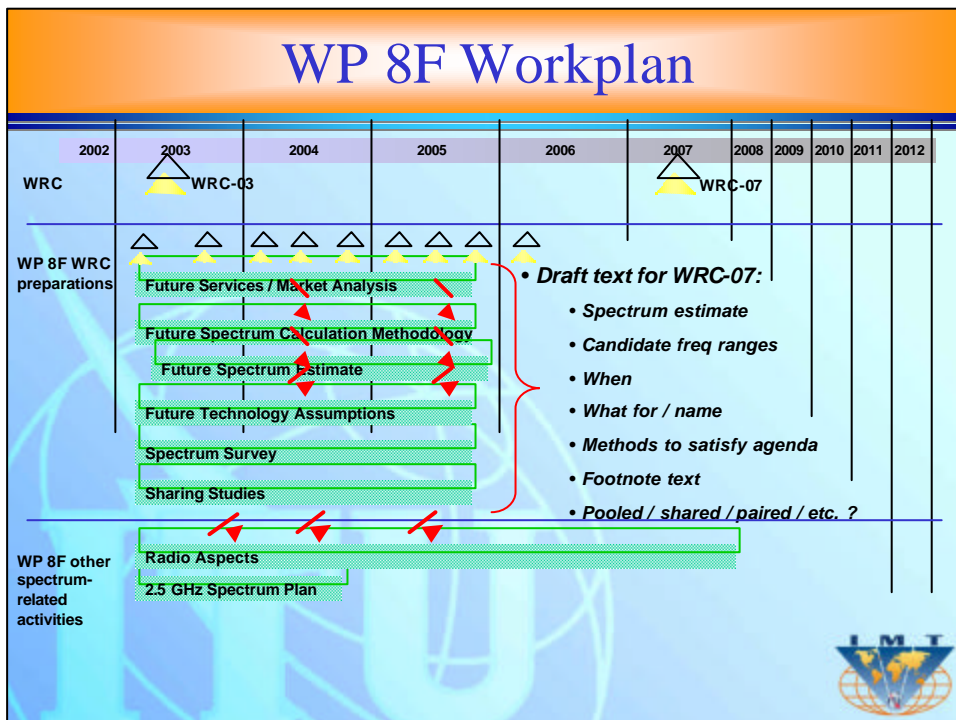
WP 8F Workplan

2002 2003 2004 2005 2006 2007 2008 2009 2010 2011 2012

WRC

WRC-03

WRC-07

WP 8F WRC preparations

Future Services / Market Analysis

Future Spectrum Calculation Methodology

Future Spectrum Estimate

Future Technology Assumptions

Spectrum Survey

Sharing Studies

• Draft text for WRC-07:

• Spectrum estimate

• Candidate freq ranges

• When

• What for / name

• Methods to satisfy agenda

• Footnote text

• Pooled / shared / paired / etc. ?

WP 8F other spectrum-related activities

Radio Aspects

2.5 GHz Spectrum Plan

I M T